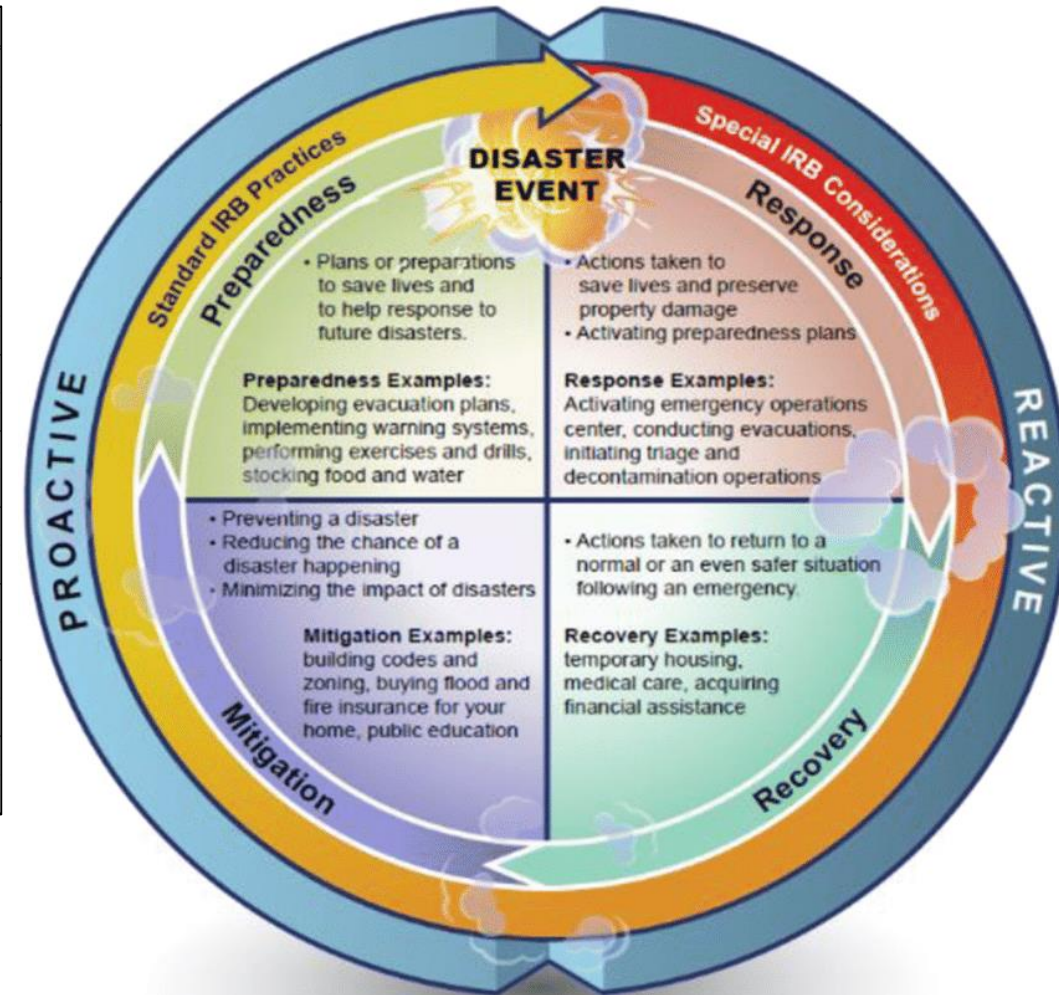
Standard IRB Practices

DISASTER EVENT

Special IRB Considerations

PROACTIVE

REACTIVE

Preparedness

• Plans or preparations to save lives and to help response to future disasters.

Preparedness Examples:
Developing evacuation plans, implementing warning systems, performing exercises and drills, stocking food and water

Response

• Actions taken to save lives and preserve property damage
• Activating preparedness plans

Response Examples:
Activating emergency operations center, conducting evacuations, initiating triage and decontamination operations

• Preventing a disaster
• Reducing the chance of a disaster happening
• Minimizing the impact of disasters

Mitigation Examples:
building codes and zoning, buying flood and fire insurance for your home, public education

Mitigation

• Actions taken to return to a normal or an even safer situation following an emergency.

Recovery Examples:
temporary housing, medical care, acquiring financial assistance

Recovery